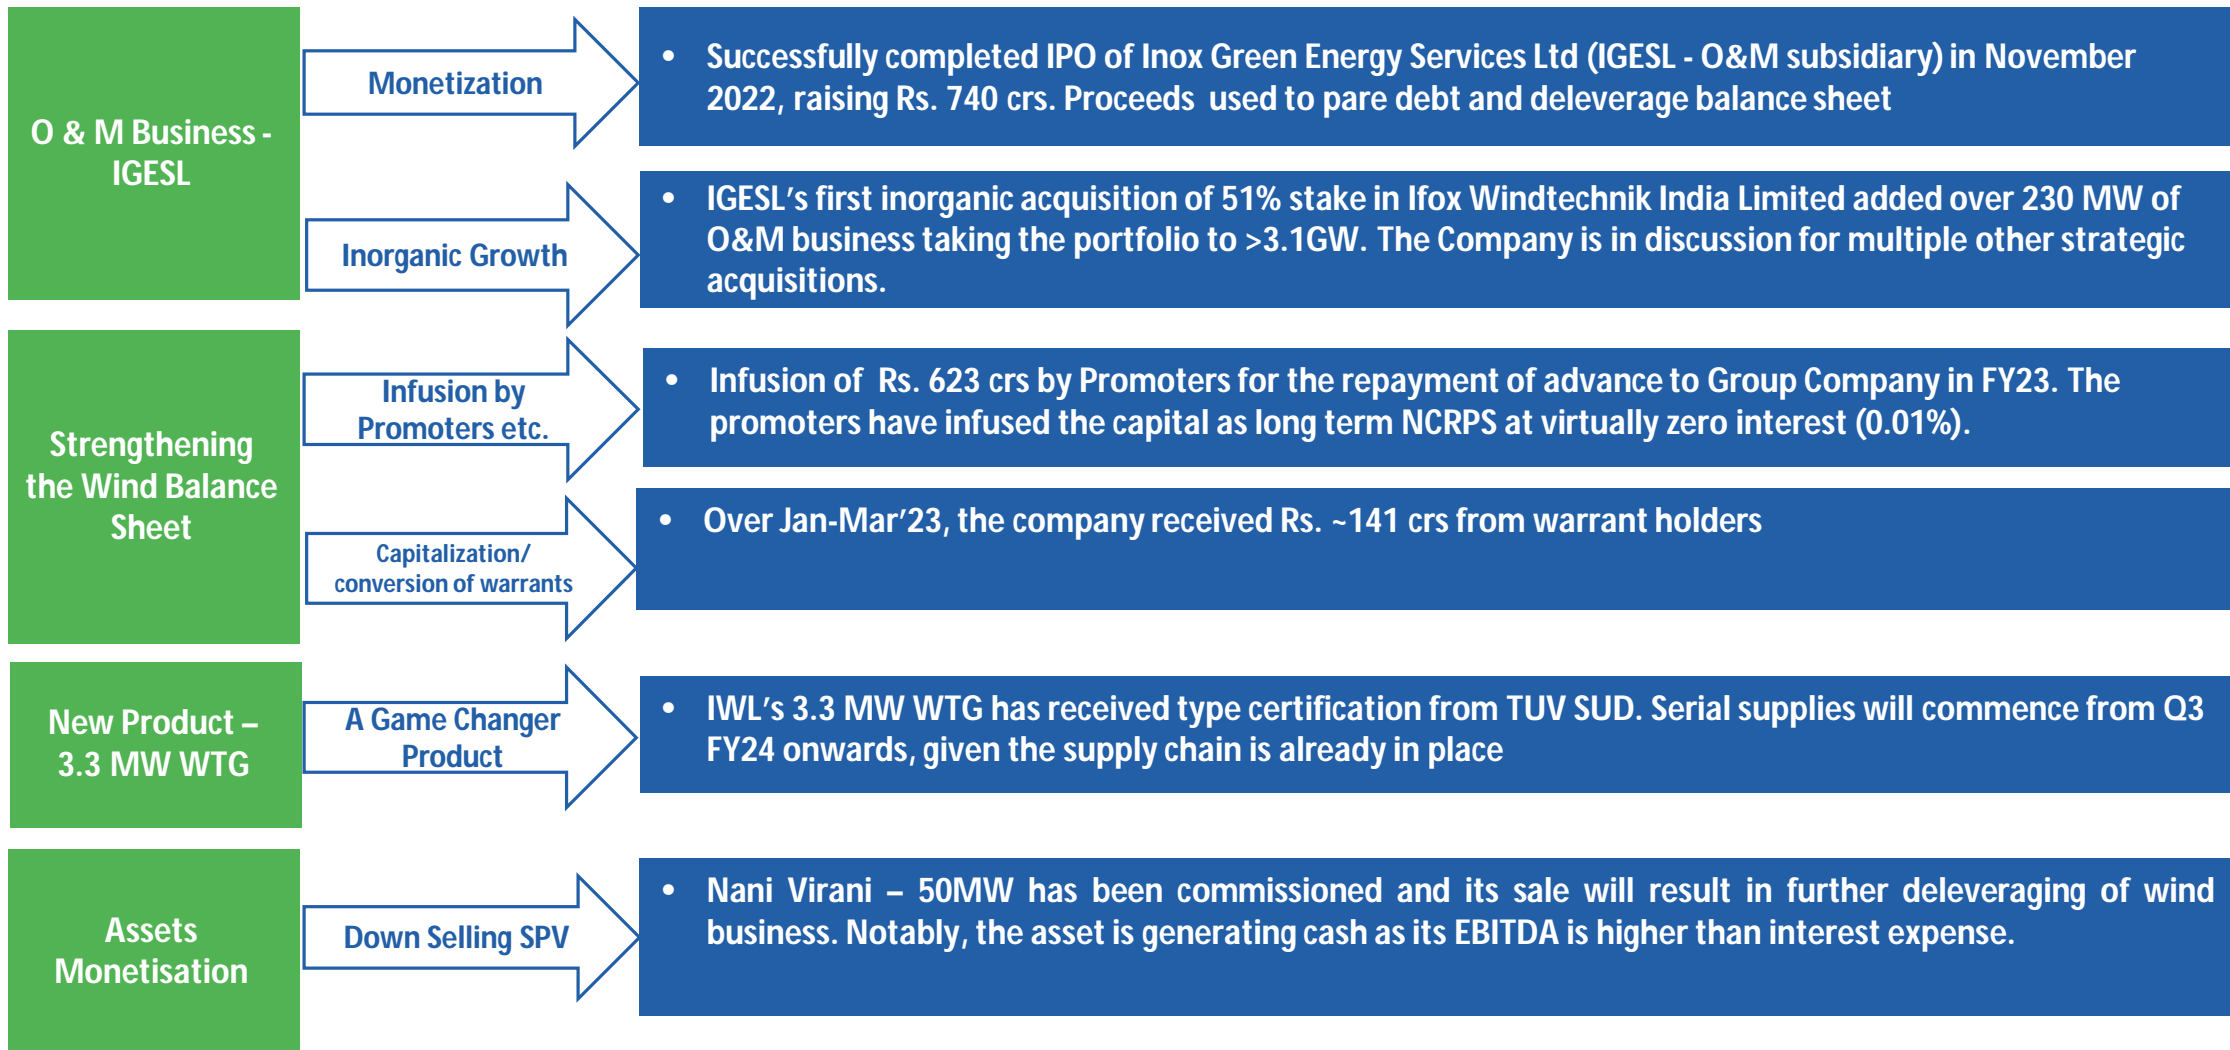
O & M Business - IGESL

Monetization

• Successfully completed IPO of Inox Green Energy Services Ltd (IGESL - O&M subsidiary) in November 2022, raising Rs. 740 crs. Proceeds used to pare debt and deleverage balance sheet

Inorganic Growth

• IGESL's first inorganic acquisition of 51% stake in Ifox Windtechnik India Limited added over 230 MW of O&M business taking the portfolio to >3.1GW. The Company is in discussion for multiple other strategic acquisitions.

Strengthening the Wind Balance Sheet

Infusion by Promoters etc.

• Infusion of Rs. 623 crs by Promoters for the repayment of advance to Group Company in FY23. The promoters have infused the capital as long term NCRPS at virtually zero interest (0.01%).

Capitalization/ conversion of warrants

• Over Jan-Mar'23, the company received Rs. ~141 crs from warrant holders

New Product – 3.3 MW WTG

A Game Changer Product

• IWL's 3.3 MW WTG has received type certification from TUV SUD. Serial supplies will commence from Q3 FY24 onwards, given the supply chain is already in place

Assets Monetisation

Down Selling SPV

• Nani Virani – 50MW has been commissioned and its sale will result in further deleveraging of wind business. Notably, the asset is generating cash as its EBITDA is higher than interest expense.